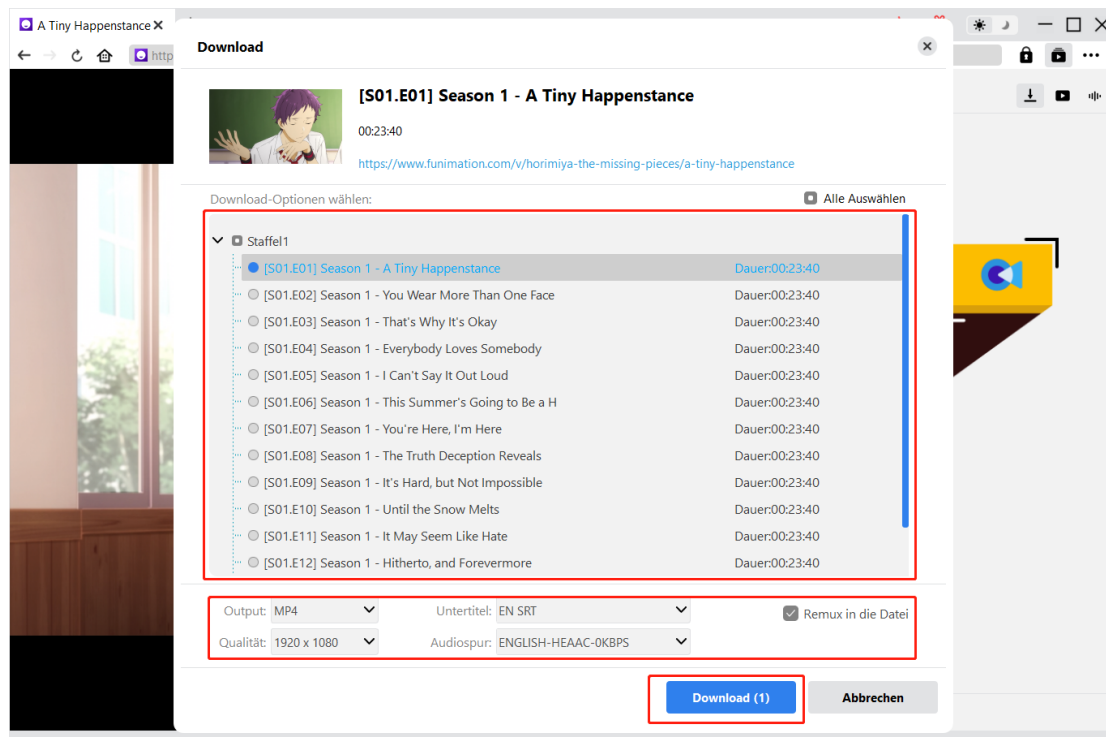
A Tiny Happenstance ✕

http

Download

[S01.E01] Season 1 - A Tiny Happenstance

00:23:40

https://www.funimation.com/v/horimiya-the-missing-pieces/a-tiny-happenstance

Download-Optionen wählen:

Alle Auswählen

Staffel1

[S01.E01] Season 1 - A Tiny Happenstance Dauer:00:23:40
[S01.E02] Season 1 - You Wear More Than One Face Dauer:00:23:40
[S01.E03] Season 1 - That's Why It's Okay Dauer:00:23:40
[S01.E04] Season 1 - Everybody Loves Somebody Dauer:00:23:40
[S01.E05] Season 1 - I Can't Say It Out Loud Dauer:00:23:40
[S01.E06] Season 1 - This Summer's Going to Be a H Dauer:00:23:40
[S01.E07] Season 1 - You're Here, I'm Here Dauer:00:23:40
[S01.E08] Season 1 - The Truth Deception Reveals Dauer:00:23:40
[S01.E09] Season 1 - It's Hard, but Not Impossible Dauer:00:23:40
[S01.E10] Season 1 - Until the Snow Melts Dauer:00:23:40
[S01.E11] Season 1 - It May Seem Like Hate Dauer:00:23:40
[S01.E12] Season 1 - Hitherto, and Forevermore Dauer:00:23:40

Output: MP4
Untertitel: EN SRT
Remux in die Datei
Qualität: 1920 x 1080
Audiospur: ENGLISH-HEAAC-0KBPS

Download (1)
Abbrechen